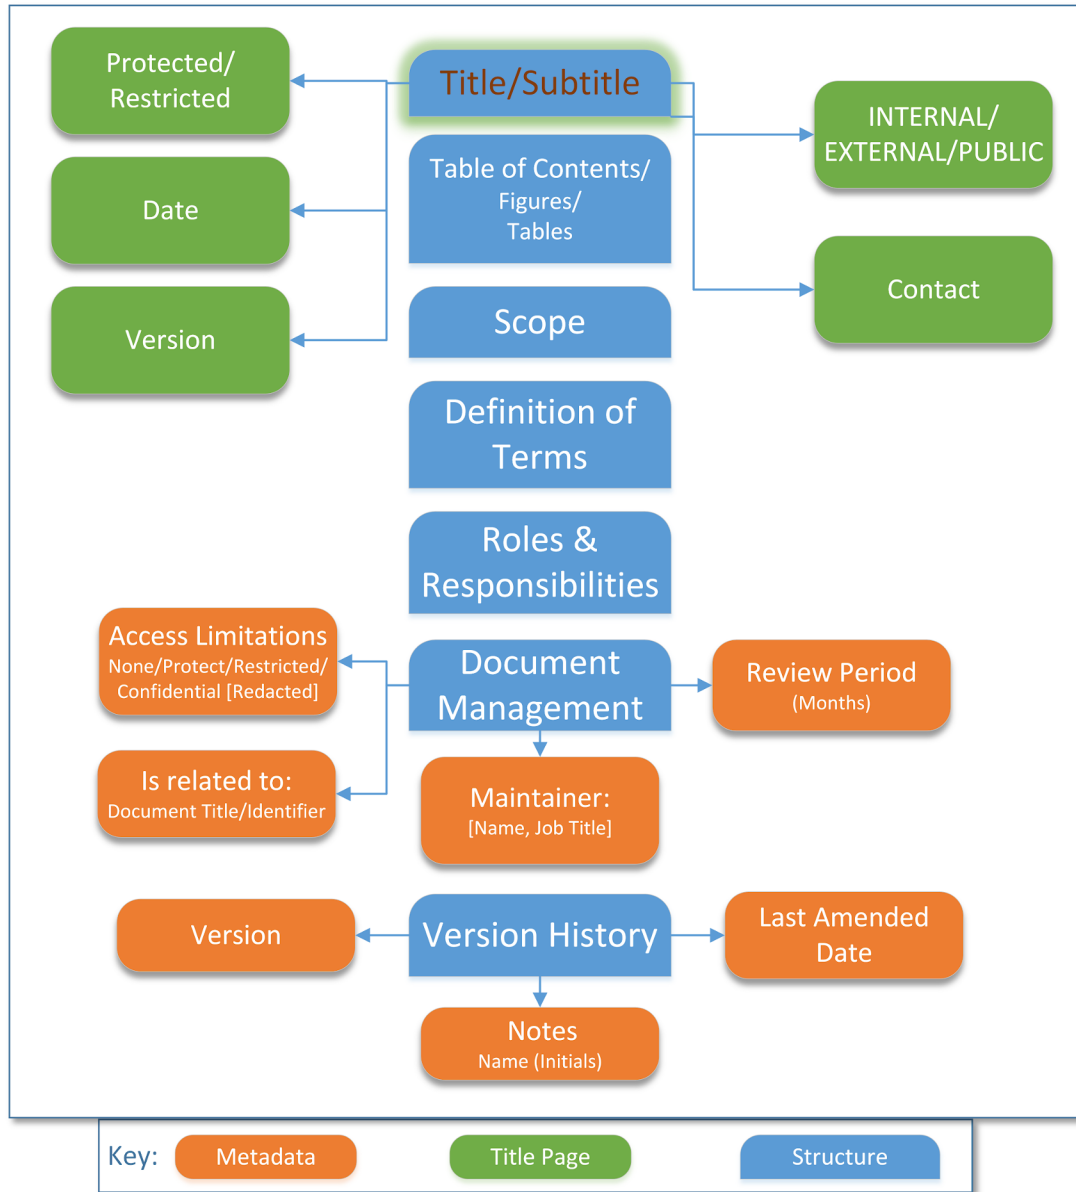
Protected/ Restricted

Title/Subtitle

INTERNAL/ EXTERNAL/PUBLIC

Date

Table of Contents/ Figures/ Tables

Contact

Version

Scope

Definition of Terms

Roles & Responsibilities

Access Limitations
None/Protect/Restricted/ Confidential [Redacted]

Document Management

Review Period
(Months)

Is related to:
Document Title/Identifier

Maintainer:
[Name, Job Title]

Version

Version History

Last Amended Date

Notes
Name (Initials)

Key: Metadata Title Page Structure